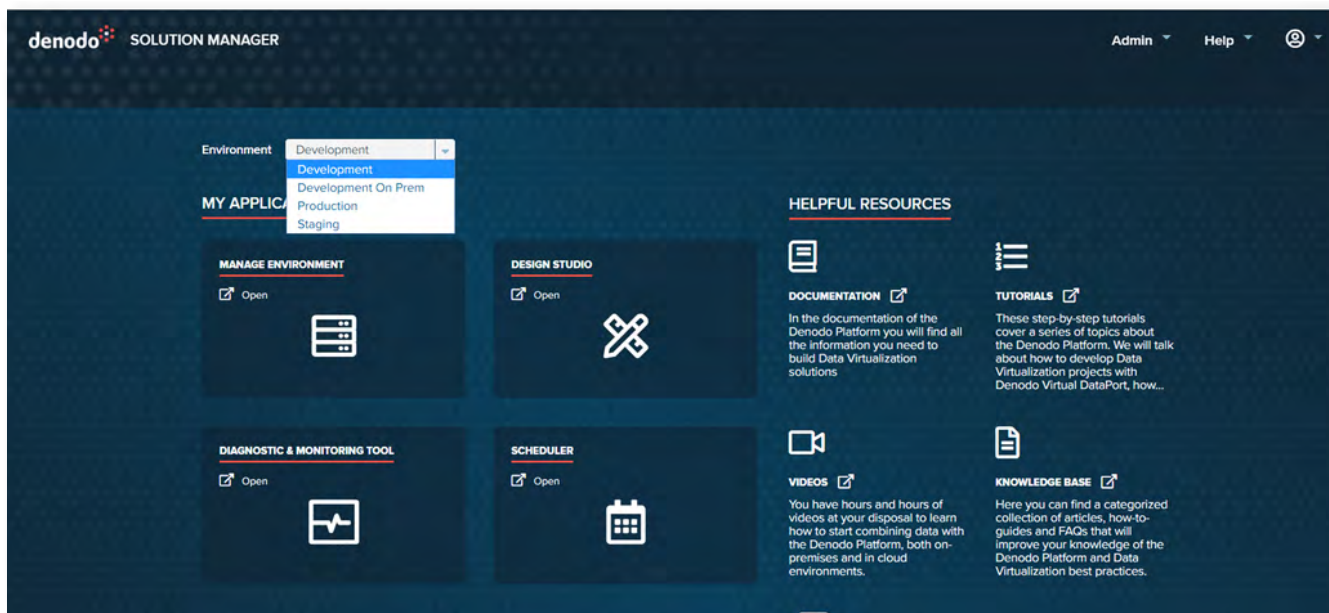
denodo SOLUTION MANAGER

Admin Help

Environment Development

Development
Development On Prem
Production
Staging

MY APPLICA

HELPFUL RESOURCES

MANAGE ENVIRONMENT
Open

DESIGN STUDIO
Open

DOCUMENTATION
In the documentation of the Denodo Platform you will find all the information you need to build Data Virtualization solutions

TUTORIALS
These step-by-step tutorials cover a series of topics about the Denodo Platform. We will talk about how to develop Data Virtualization projects with Denodo Virtual DataPort, how...

DIAGNOSTIC & MONITORING TOOL
Open

SCHEDULER
Open

VIDEOS
You have hours and hours of videos at your disposal to learn how to start combining data with the Denodo Platform, both on-premises and in cloud environments.

KNOWLEDGE BASE
Here you can find a categorized collection of articles, how-to-guides and FAQs that will improve your knowledge of the Denodo Platform and Data Virtualization best practices.